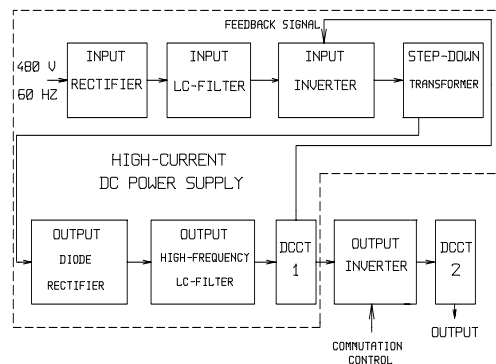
FEEDBACK SIGNAL

480 V
60 HZ

INPUT
RECTIFIER

INPUT
LC-FILTER

INPUT
INVERTER

STEP-DOWN
TRANSFORMER

HIGH-CURRENT
DC POWER SUPPLY

OUTPUT
DIODE
RECTIFIER

OUTPUT
HIGH-FREQUENCY
LC-FILTER

DCCT
1

OUTPUT
INVERTER

DCCT
2

OUTPUT

COMMUTATION
CONTROL